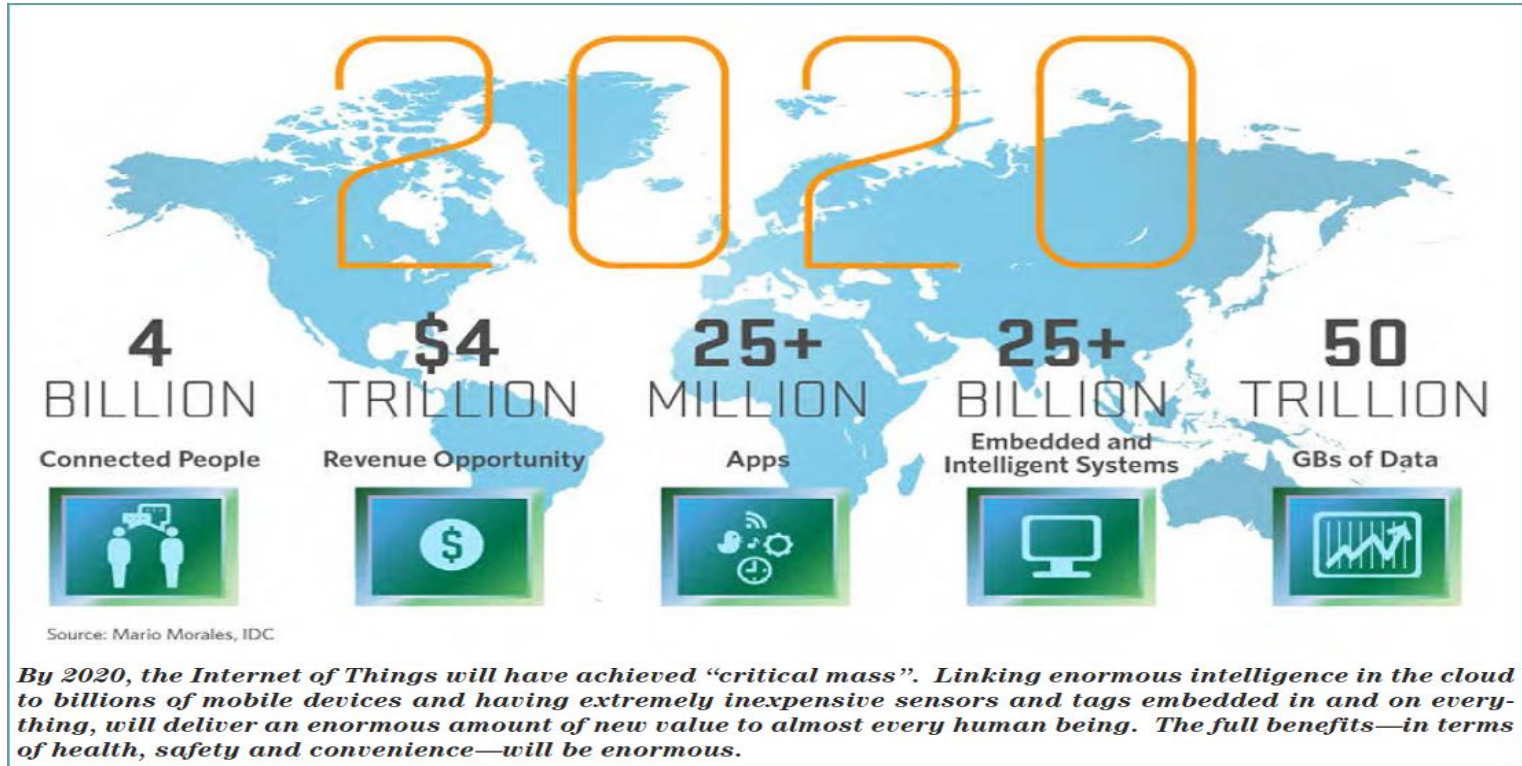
2020

4 BILLION
Connected People

\$4 TRILLION
Revenue Opportunity

25+ MILLION
Apps

25+ BILLION
Embedded and Intelligent Systems

50 TRILLION
GBs of Data

Source: Mario Morales, IDC

By 2020, the Internet of Things will have achieved "critical mass". Linking enormous intelligence in the cloud to billions of mobile devices and having extremely inexpensive sensors and tags embedded in and on everything, will deliver an enormous amount of new value to almost every human being. The full benefits—in terms of health, safety and convenience—will be enormous.